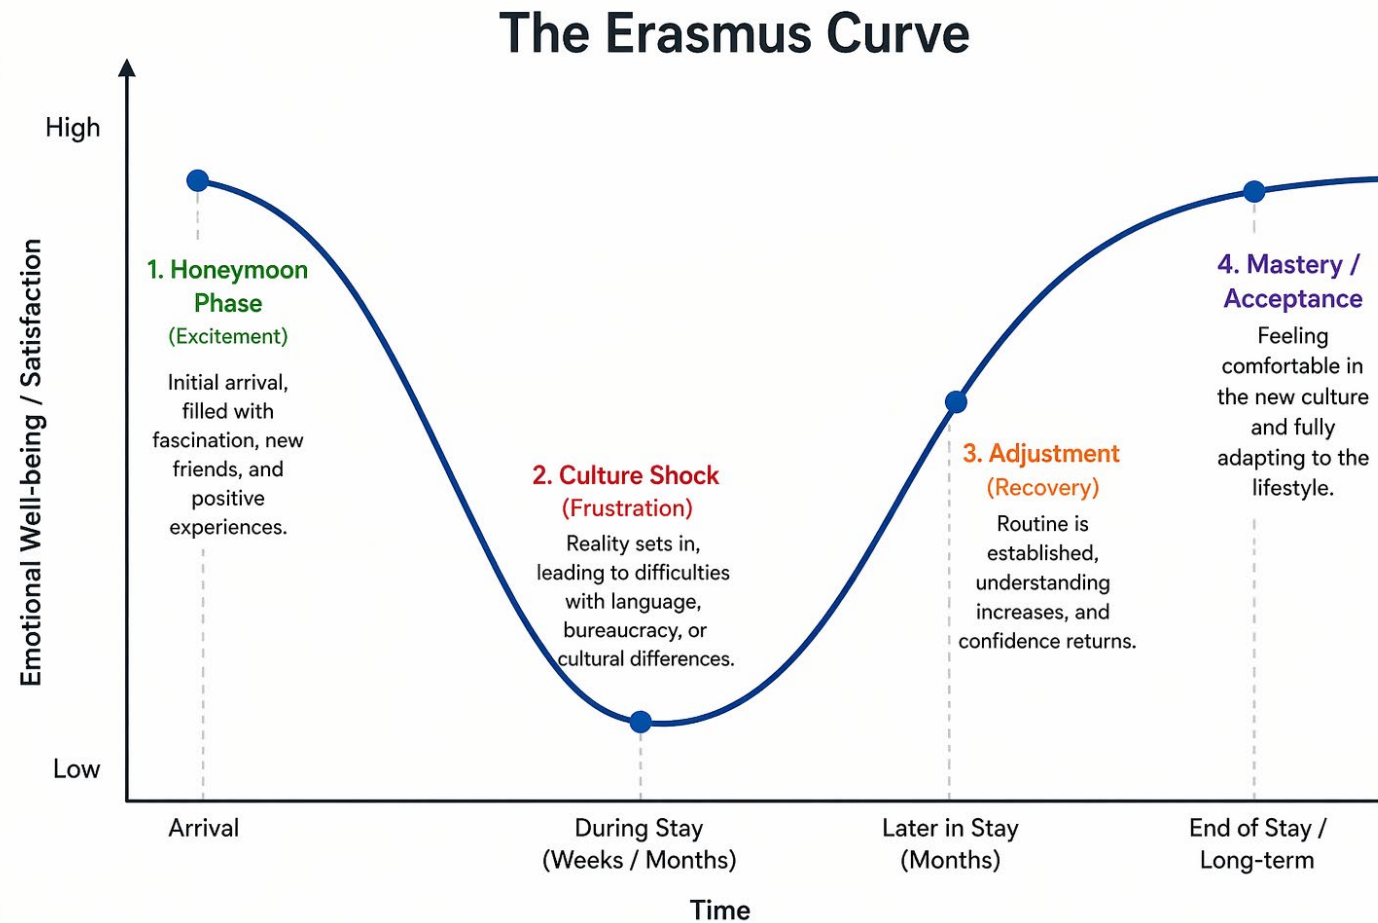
The Erasmus Curve

High

Emotional Well-being / Satisfaction

Low

1. Honeymoon Phase
(Excitement)
Initial arrival, filled with fascination, new friends, and positive experiences.

2. Culture Shock
(Frustration)
Reality sets in, leading to difficulties with language, bureaucracy, or cultural differences.

3. Adjustment
(Recovery)
Routine is established, understanding increases, and confidence returns.

4. Mastery / Acceptance
Feeling comfortable in the new culture and fully adapting to the lifestyle.

Arrival

During Stay
(Weeks / Months)

Later in Stay
(Months)

End of Stay /
Long-term

Time